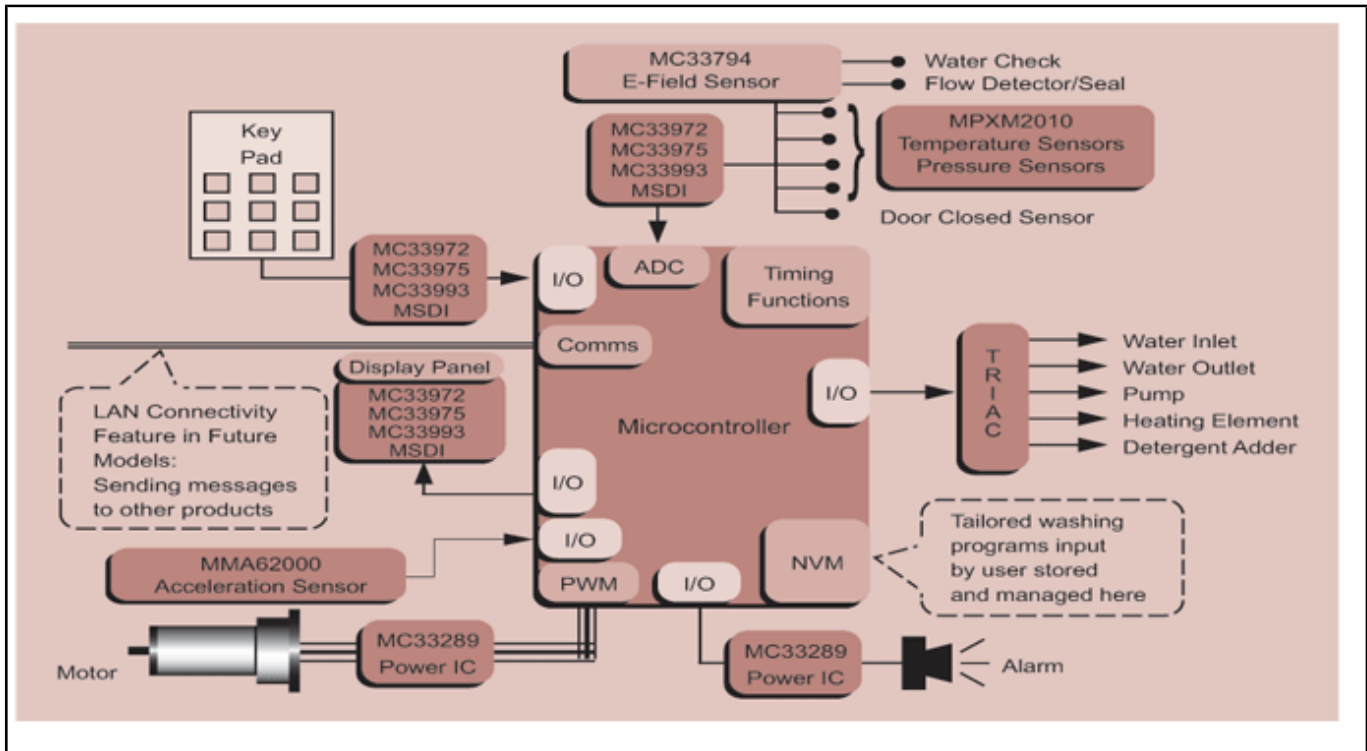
MC33794
E-Field Sensor

Water Check
Flow Detector/Seal

MPXM2010
Temperature Sensors
Pressure Sensors

Door Closed Sensor

Key
Pad

MC33972
MC33975
MC33993
MSDI

MC33972
MC33975
MC33993
MSDI

I/O

ADC

Timing
Functions

Comms

Display Panel
MC33972
MC33975
MC33993
MSDI

LAN Connectivity
Feature in Future
Models:
Sending messages
to other products

Microcontroller

I/O

T
R
I
A
C

Water Inlet
Water Outlet
Pump
Heating Element
Detergent Adder

I/O

I/O

NVM

Tailored washing
programs input
by user stored
and managed here

MMA62000
Acceleration Sensor

PWM

I/O

Motor

MC33289
Power IC

MC33289
Power IC

Alarm